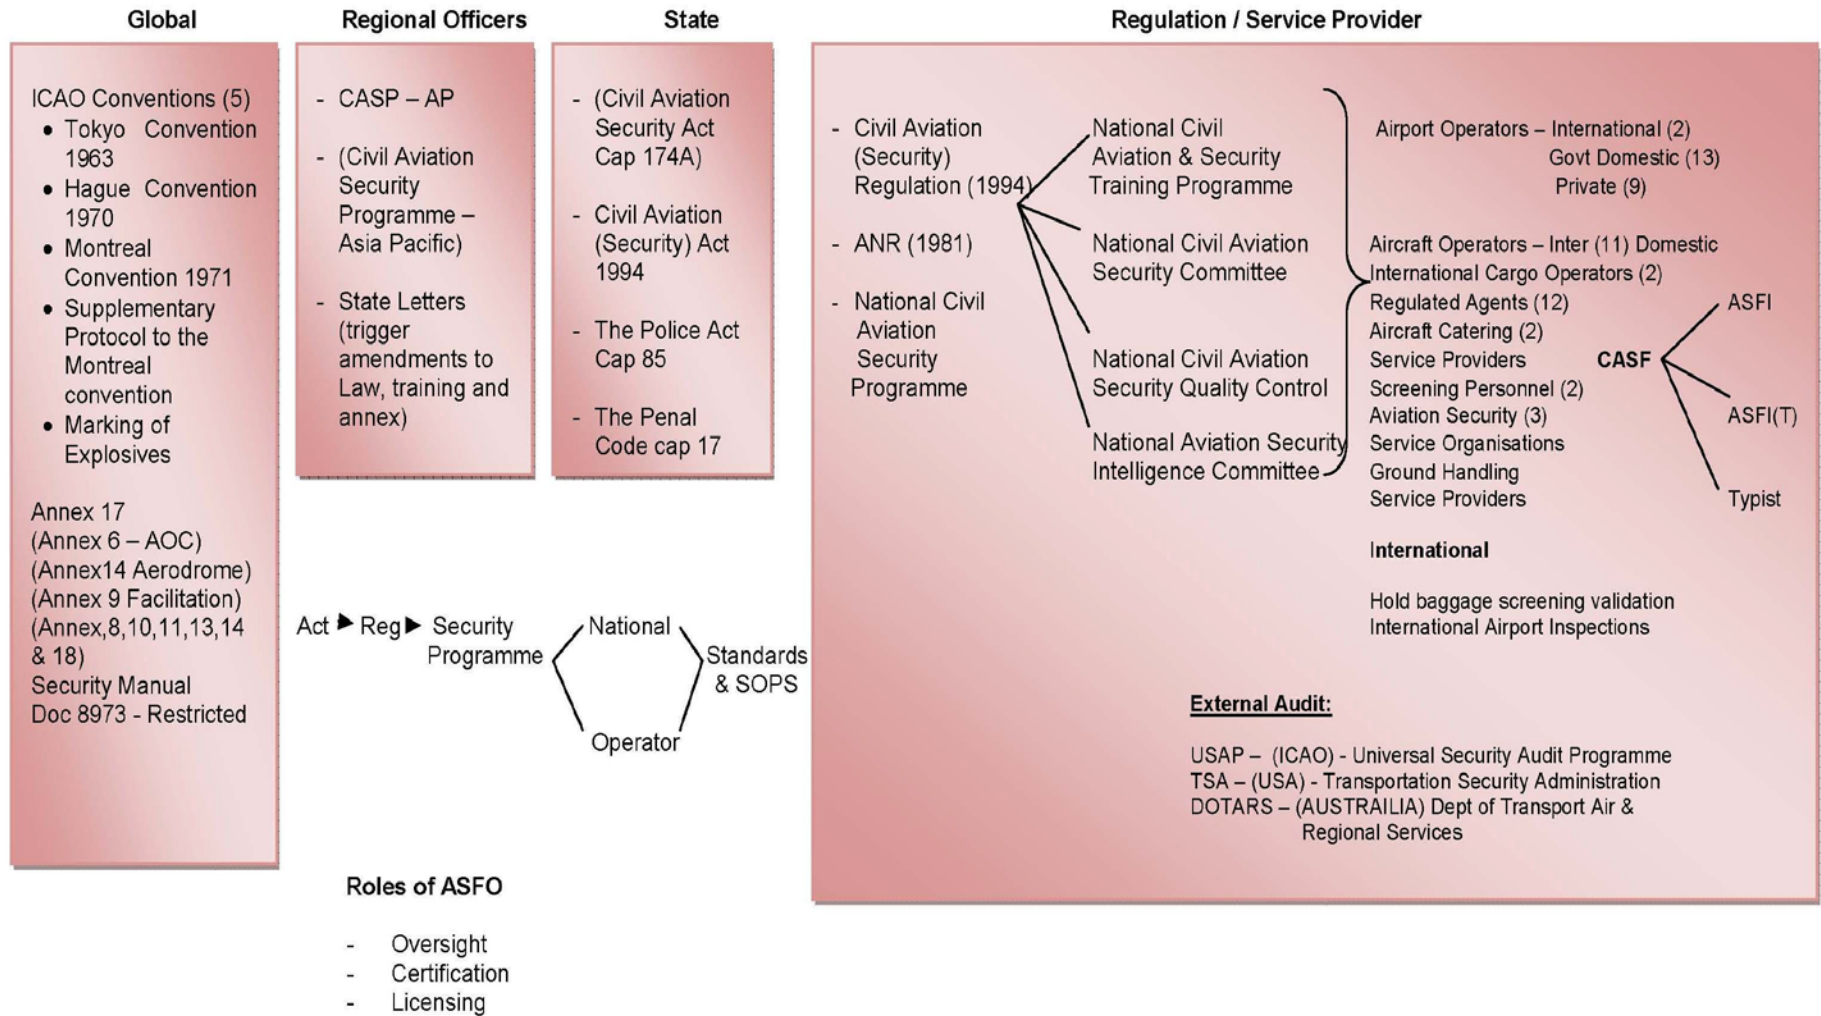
Global

ICAO Conventions (5)
- Tokyo Convention 1963
- Hague Convention 1970
- Montreal Convention 1971
- Supplementary Protocol to the Montreal convention
- Marking of Explosives

Annex 17
(Annex 6 – AOC)
(Annex14 Aerodrome)
(Annex 9 Facilitation)
(Annex,8,10,11,13,14 & 18)
Security Manual
Doc 8973 - Restricted

Regional Officers

- CASP – AP
- (Civil Aviation Security Programme – Asia Pacific)
- State Letters (trigger amendments to Law, training and annex)

State

- (Civil Aviation Security Act Cap 174A)
- Civil Aviation (Security) Act 1994
- The Police Act Cap 85
- The Penal Code cap 17

Act Reg Security Programme National Operator Standards & SOPS

Roles of ASFO

- Oversight
- Certification
- Licensing

Regulation / Service Provider

- Civil Aviation (Security) Regulation (1994)
- ANR (1981)
- National Civil Aviation Security Programme

National Civil Aviation & Security Training Programme
National Civil Aviation Security Committee
National Civil Aviation Security Quality Control
National Aviation Security Intelligence Committee

Airport Operators – International (2)
Govt Domestic (13)
Private (9)

Aircraft Operators – Inter (11) Domestic
International Cargo Operators (2)
Regulated Agents (12)
Aircraft Catering (2)
Service Providers
Screening Personnel (2)
Aviation Security (3)
Service Organisations
Ground Handling
Service Providers

CASF
ASFI
ASFI(T)
Typist

International

Hold baggage screening validation
International Airport Inspections

External Audit:

USAP – (ICAO) - Universal Security Audit Programme
TSA – (USA) - Transportation Security Administration
DOTARS – (AUSTRAILIA) Dept of Transport Air & Regional Services